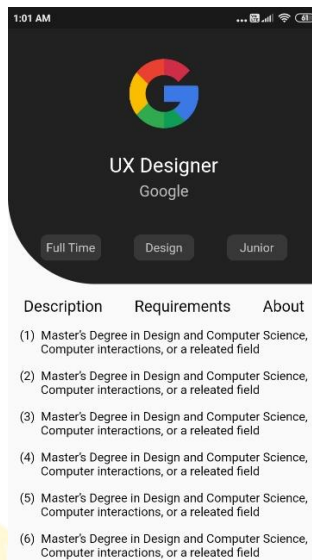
1:01 AM

UX Designer
Google

Full Time Design Junior

Description Requirements About

(1) Master's Degree in Design and Computer Science, Computer interactions, or a releated field

(2) Master's Degree in Design and Computer Science, Computer interactions, or a releated field

(3) Master's Degree in Design and Computer Science, Computer interactions, or a releated field

(4) Master's Degree in Design and Computer Science, Computer interactions, or a releated field

(5) Master's Degree in Design and Computer Science, Computer interactions, or a releated field

(6) Master's Degree in Design and Computer Science, Computer interactions, or a releated field